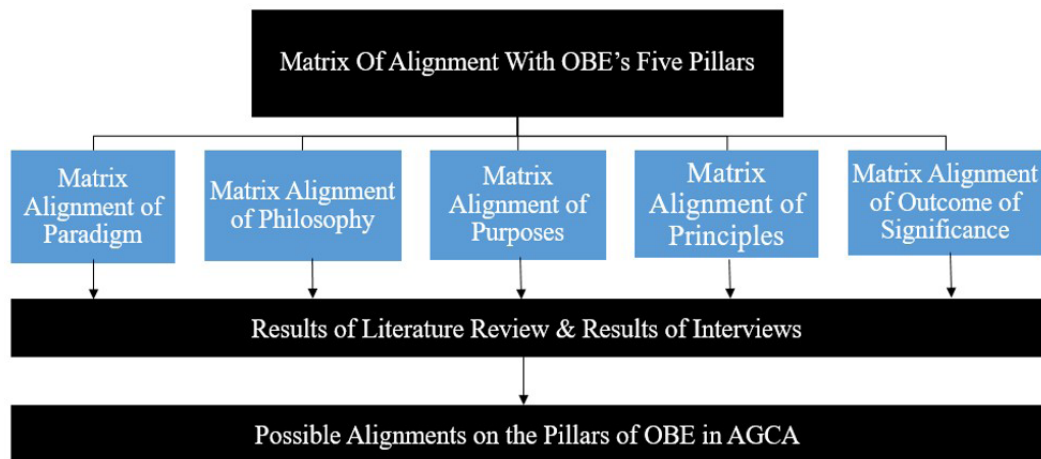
Matrix Of Alignment With OBE’s Five Pillars

Matrix Alignment of Paradigm

Matrix Alignment of Philosophy

Matrix Alignment of Purposes

Matrix Alignment of Principles

Matrix Alignment of Outcome of Significance

Results of Literature Review & Results of Interviews

Possible Alignments on the Pillars of OBE in AGCA